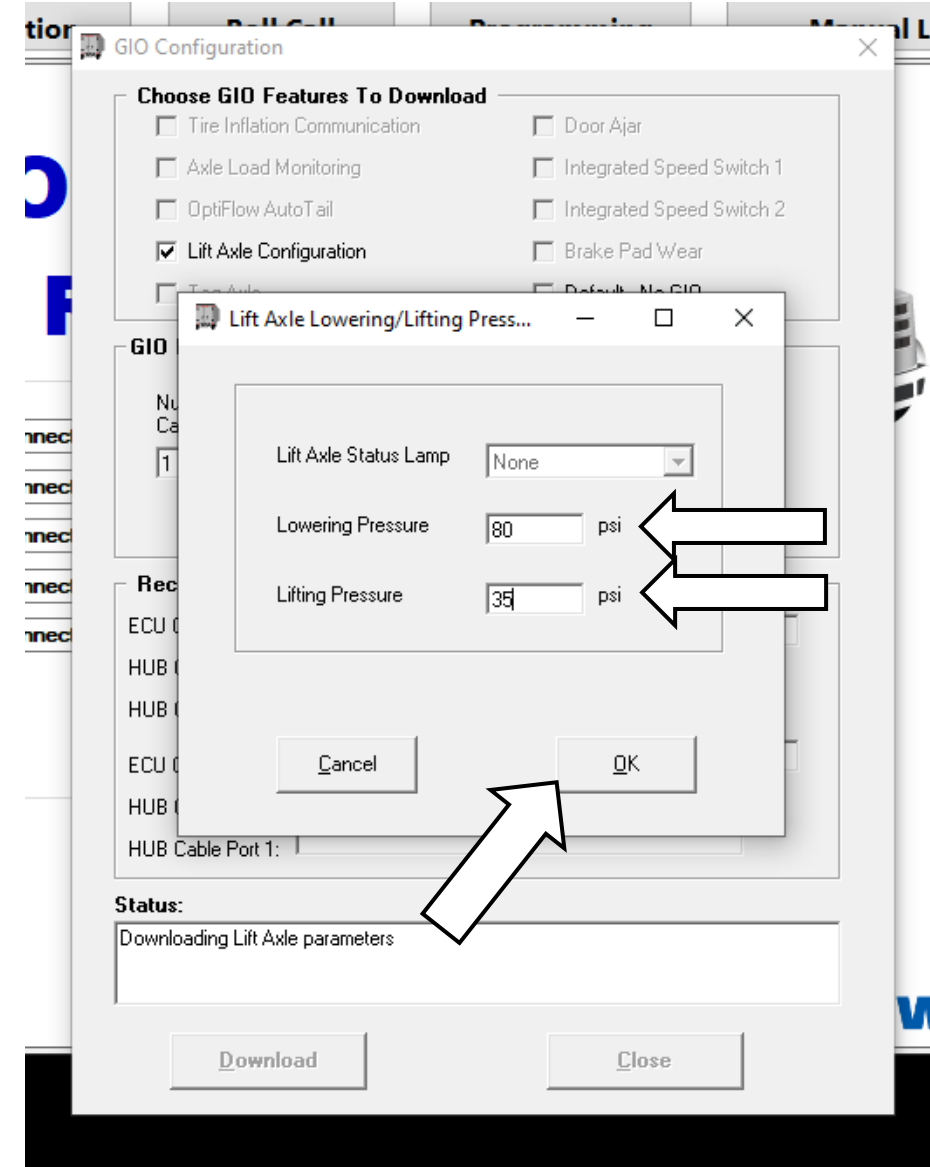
tion | Roll Call | Programming | Manual L

GIO Configuration

Choose GIO Features To Download

Tire Inflation Communication
Axle Load Monitoring
OptiFlow AutoTail
Lift Axle Configuration
Tag Axle

Door Ajar
Integrated Speed Switch 1
Integrated Speed Switch 2
Brake Pad Wear
Default - No GIO

GIO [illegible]

Nu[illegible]
Ca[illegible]
1

Rec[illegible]
ECU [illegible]
HUB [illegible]
HUB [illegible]
ECU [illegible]
HUB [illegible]
HUB Cable Port 1:

nnect
nnect
nnect
nnect
nnect

Lift Axle Lowering/Lifting Press...

Lift Axle Status Lamp None
Lowering Pressure 80 psi
Lifting Pressure 35 psi

Cancel
OK

Status:
Downloading Lift Axle parameters

Download
Close